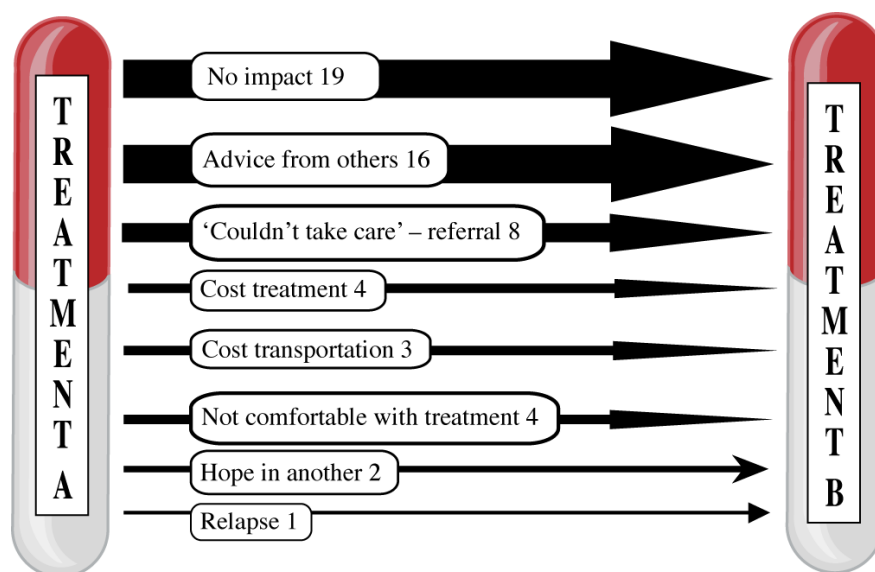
TREATMENT A

No impact 19

Advice from others 16

'Couldn't take care' – referral 8

Cost treatment 4

Cost transportation 3

Not comfortable with treatment 4

Hope in another 2

Relapse 1

TREATMENT B